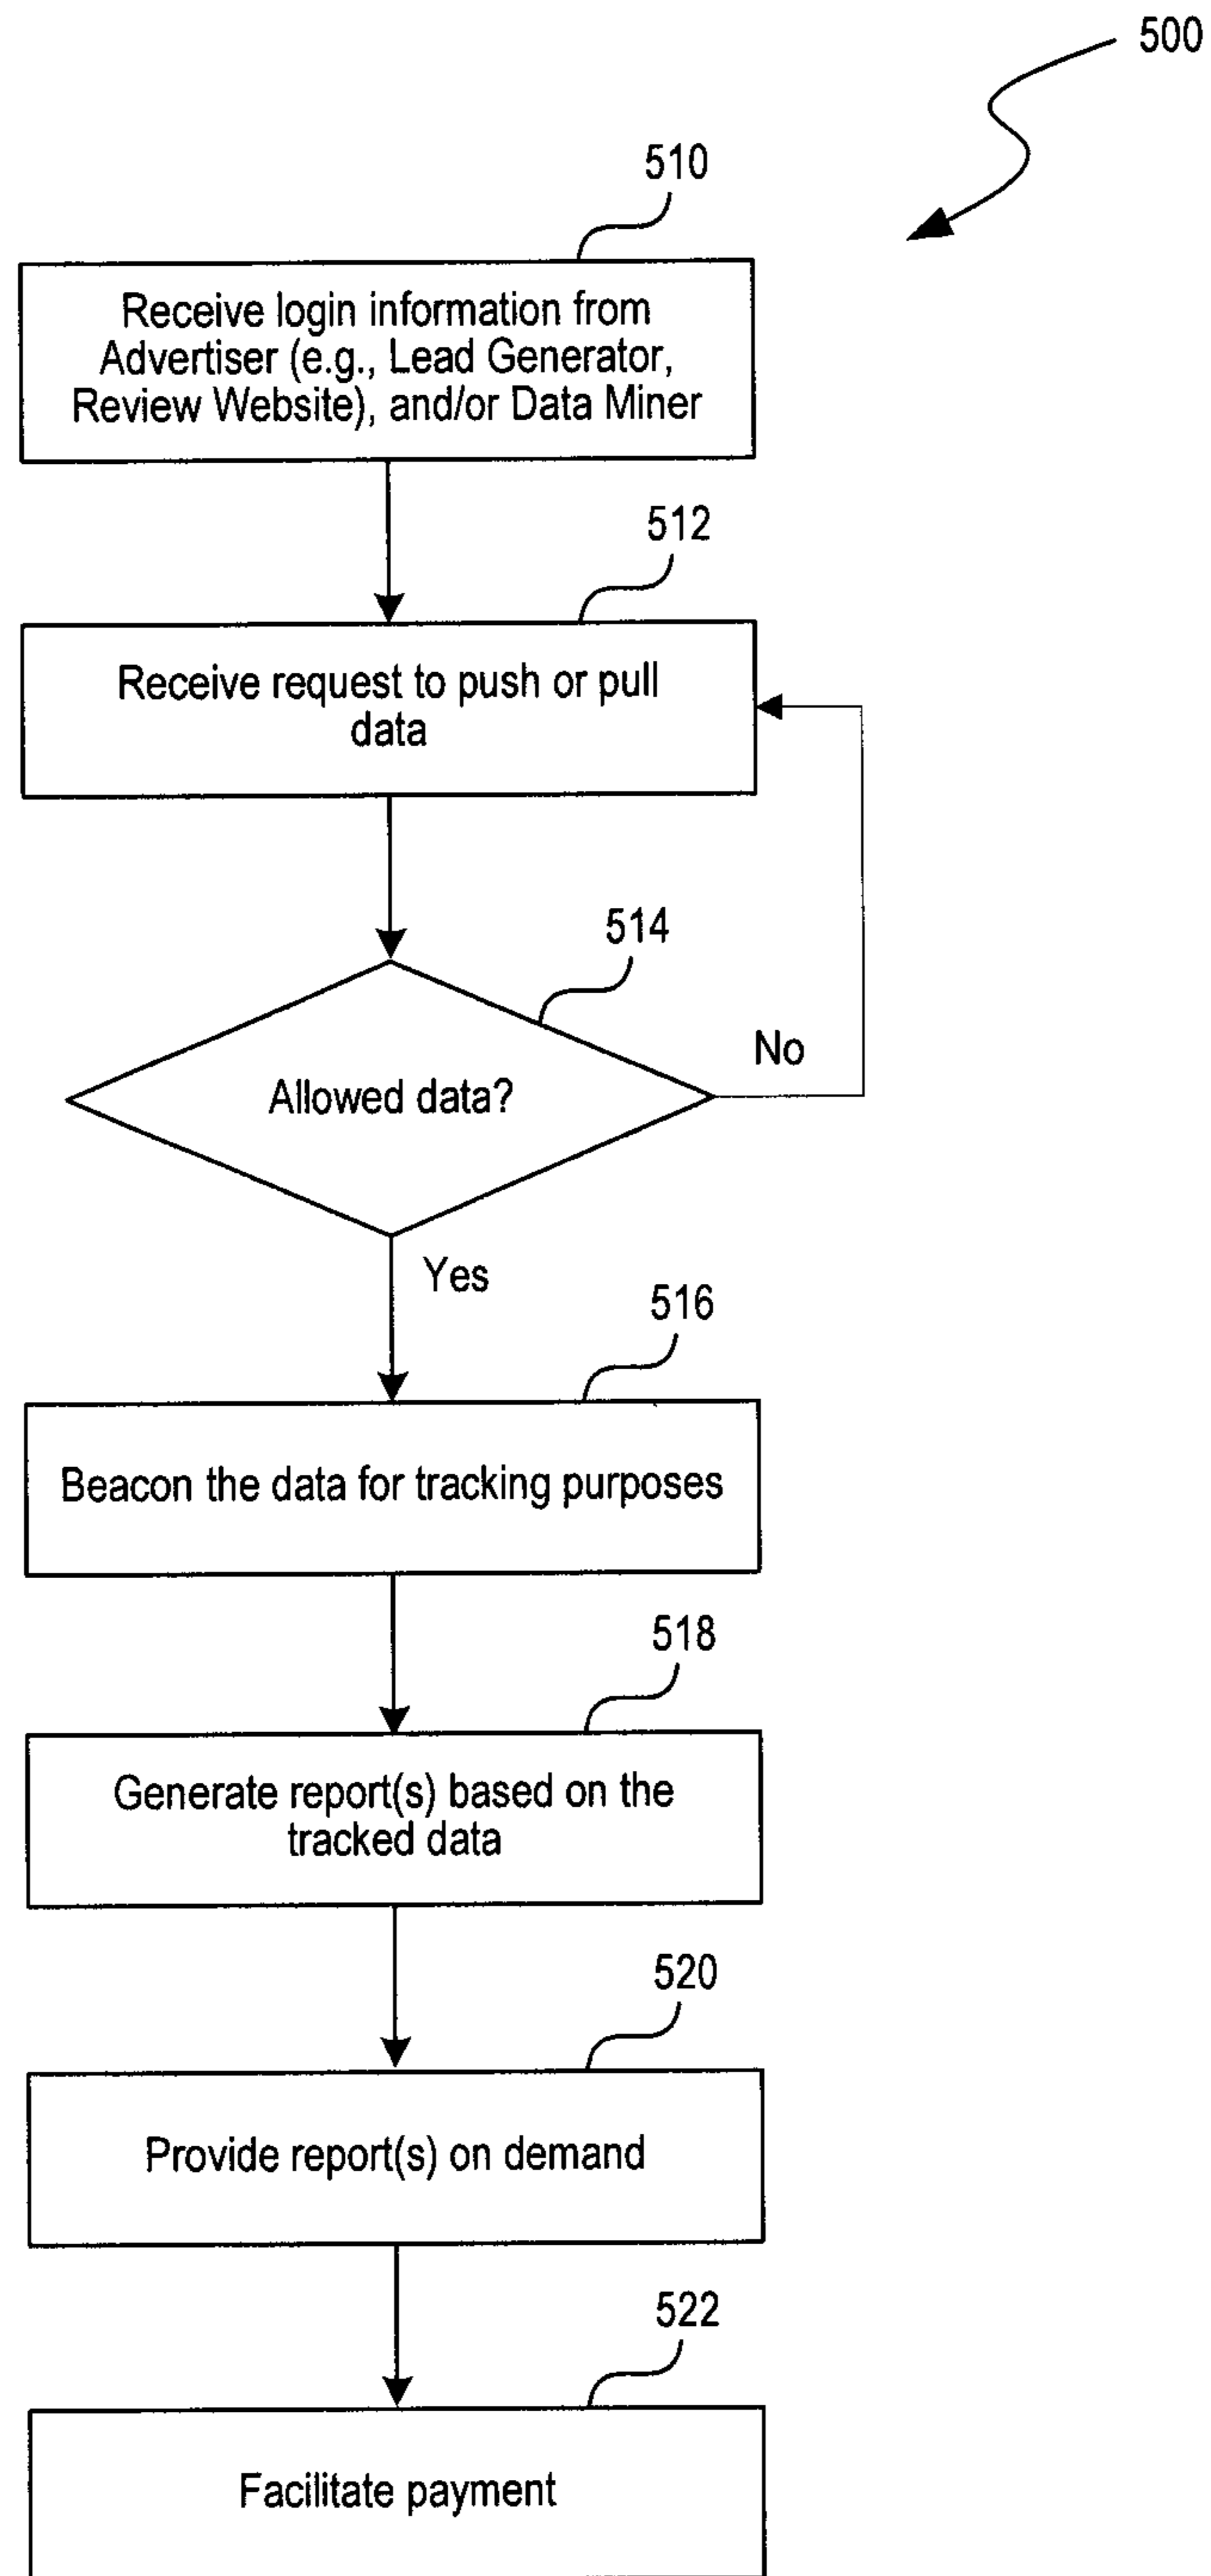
500

510

Receive login information from Advertiser (e.g., Lead Generator, Review Website), and/or Data Miner

512

Receive request to push or pull data

514

Allowed data?

No

Yes

516

Beacon the data for tracking purposes

518

Generate report(s) based on the tracked data

520

Provide report(s) on demand

522

Facilitate payment